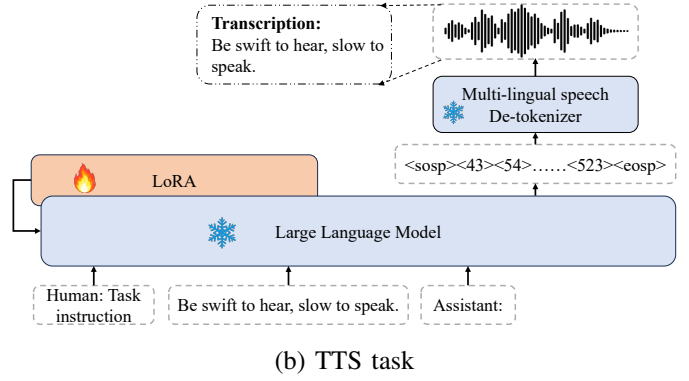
Transcription:
Be swift to hear, slow to speak.

Multi-lingual speech De-tokenizer

<sosp><43><54>……<523><eosp>

LoRA

Large Language Model

Human: Task instruction

Be swift to hear, slow to speak.

Assistant:

(b) TTS task